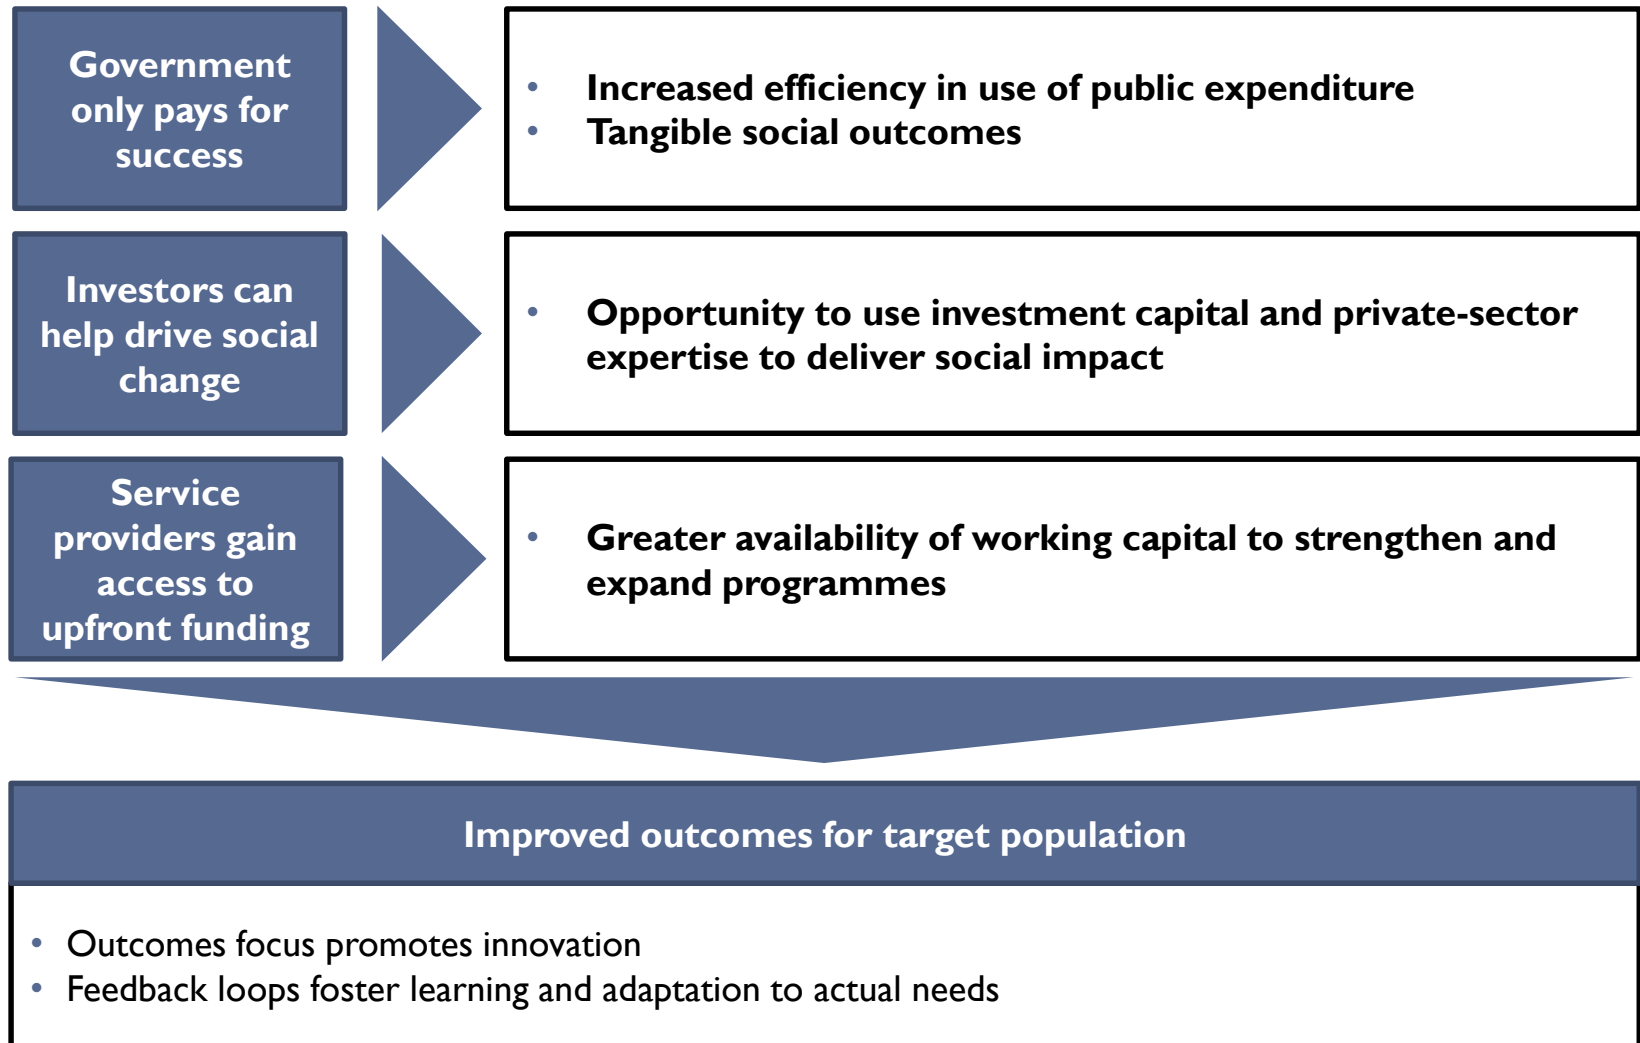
Government only pays for success

- Increased efficiency in use of public expenditure
- Tangible social outcomes

Investors can help drive social change

- Opportunity to use investment capital and private-sector expertise to deliver social impact

Service providers gain access to upfront funding

- Greater availability of working capital to strengthen and expand programmes

Improved outcomes for target population

- Outcomes focus promotes innovation
- Feedback loops foster learning and adaptation to actual needs